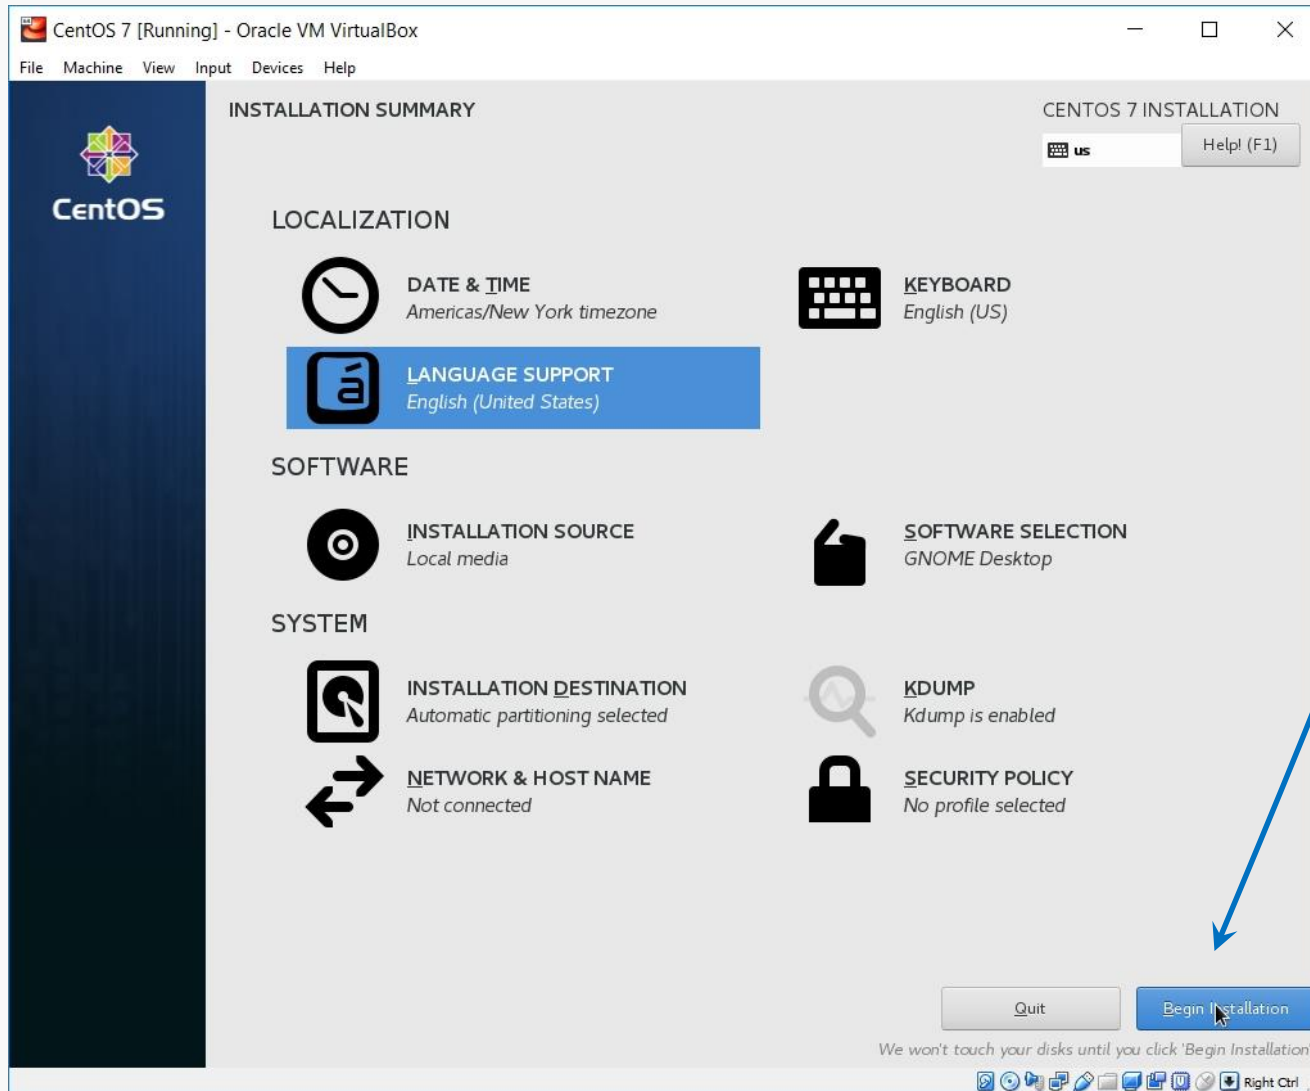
CentOS 7 [Running] - Oracle VM VirtualBox

File Machine View Input Devices Help

CentOS

INSTALLATION SUMMARY

CENTOS 7 INSTALLATION

us

Help! (F1)

LOCALIZATION

DATE & TIME
Americas/New York timezone

KEYBOARD
English (US)

LANGUAGE SUPPORT
English (United States)

SOFTWARE

INSTALLATION SOURCE
Local media

SOFTWARE SELECTION
GNOME Desktop

SYSTEM

INSTALLATION DESTINATION
Automatic partitioning selected

KDUMP
Kdump is enabled

NETWORK & HOST NAME
Not connected

SECURITY POLICY
No profile selected

Quit

Begin Installation

We won't touch your disks until you click 'Begin Installation'

Right Ctrl